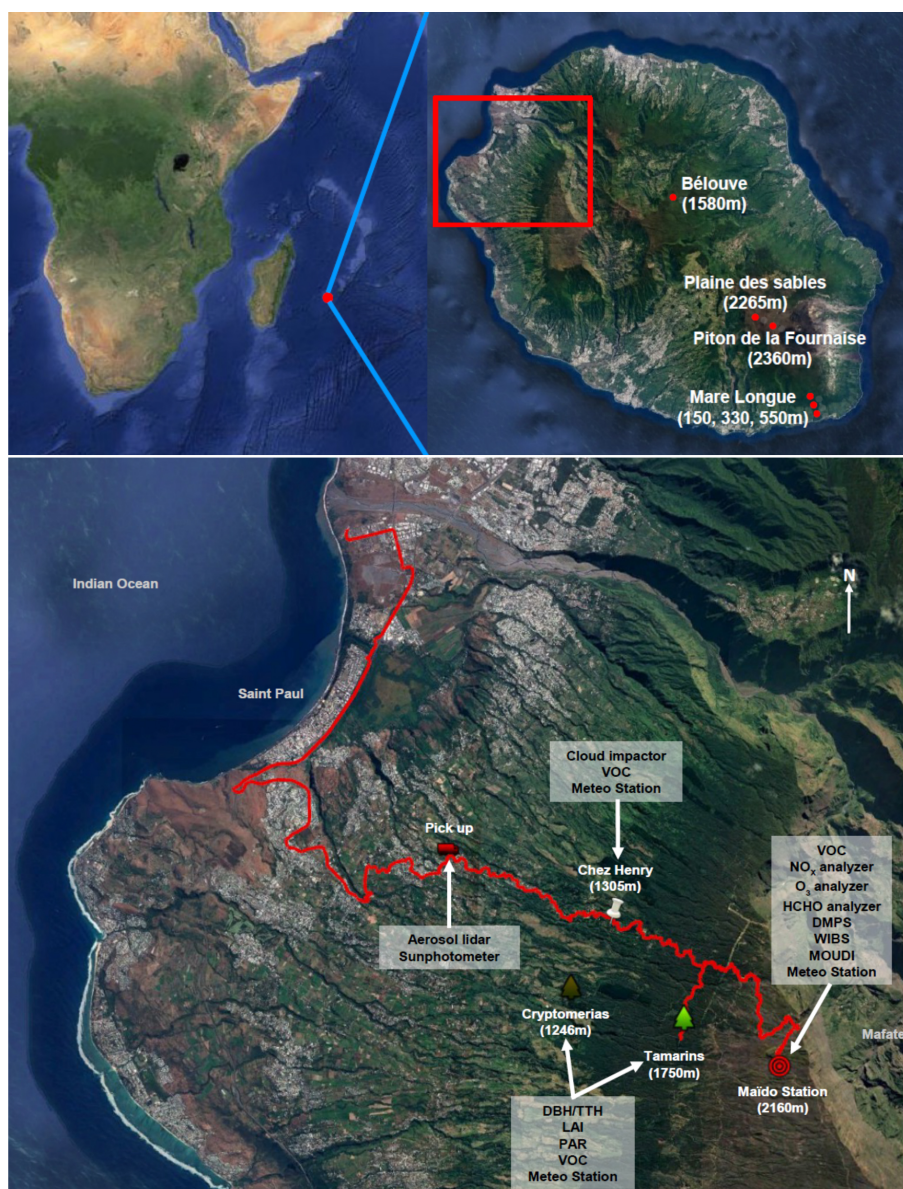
Bélouve
(1580m)

Plaine des sables
(2265m)

Piton de la Fournaise
(2360m)

Mare Longue
(150, 330, 550m)

Indian Ocean

N

Saint Paul

Cloud impactor
VOC
Meteo Station

Pick up

Chez Henry
(1305m)

VOC
$NO_x$ analyzer
$O_3$ analyzer
HCHO analyzer
DMPS
WIBS
MOUDI
Meteo Station

Aerosol lidar
Sunphotometer

Cryptomerias
(1246m)

Tamarins
(1750m)

Mafate

Maïdo Station
(2160m)

DBH/TTH
LAI
PAR
VOC
Meteo Station